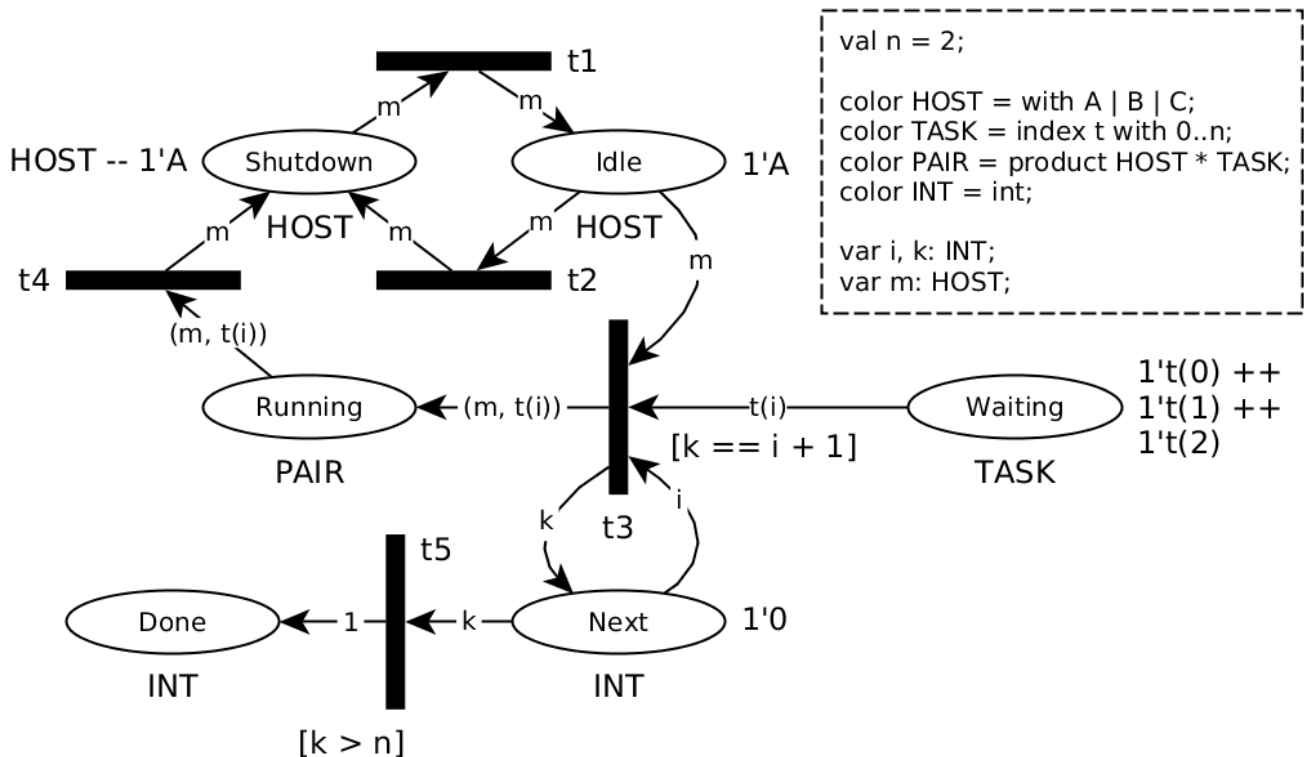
val n = 2;

color HOST = with A | B | C;
color TASK = index t with 0..n;
color PAIR = product HOST * TASK;
color INT = int;

var i, k: INT;
var m: HOST;

t1

m

m

HOST -- 1'A

Shutdown

Idle

1'A

HOST

HOST

m

m

m

m

t4

t2

(m, t(i))

Running

(m, t(i))

t(i)

Waiting

1't(0) ++
1't(1) ++
1't(2)

[k == i + 1]

PAIR

TASK

k

t3

i

t5

Done

1

k

Next

1'0

INT

INT

[k > n]